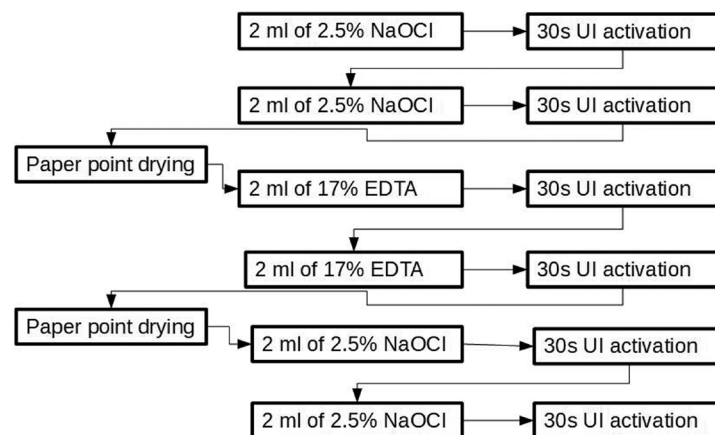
2 ml of 2.5% NaOCl

30s UI activation

2 ml of 2.5% NaOCl

30s UI activation

Paper point drying

2 ml of 17% EDTA

30s UI activation

2 ml of 17% EDTA

30s UI activation

Paper point drying

2 ml of 2.5% NaOCl

30s UI activation

2 ml of 2.5% NaOCl

30s UI activation